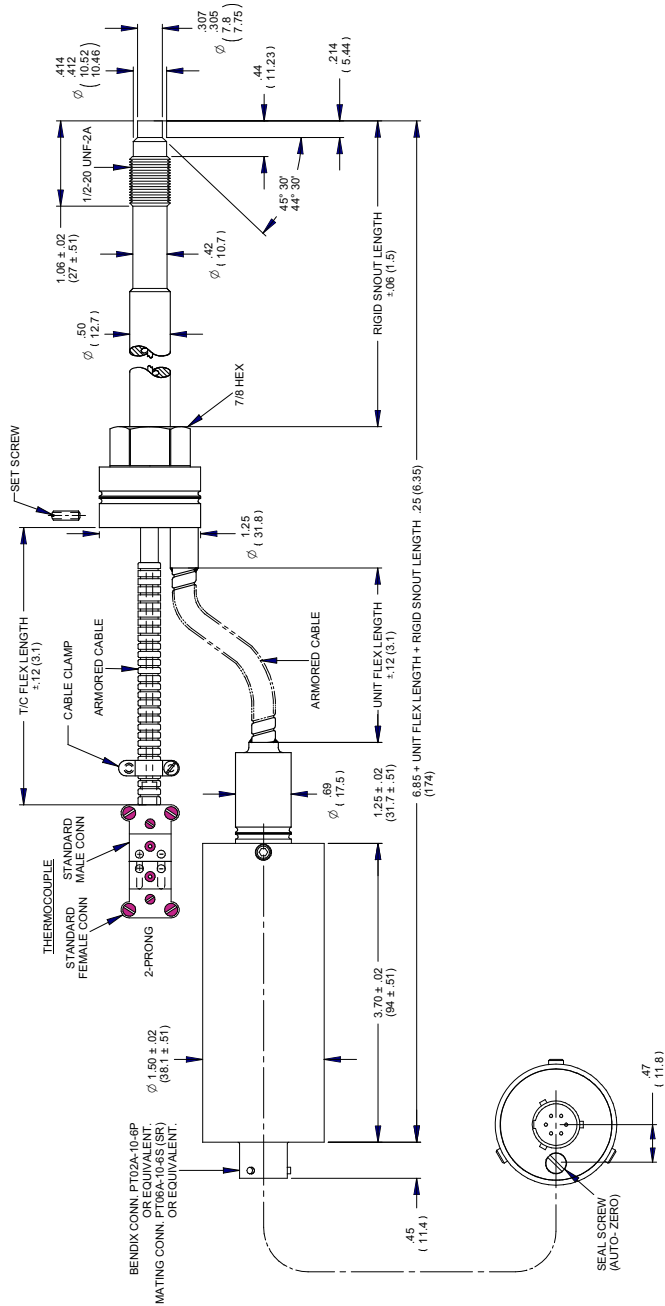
.307
.305
$\varnothing$ ( 7.8
7.75 )

.414
.412
$\varnothing$ ( 10.52
10.46 )

.44
( 11.23 )

.214
( 5.44 )

1/2-20 UNF-2A

45° 30'
44° 30'

1.06 ± .02
(27 ± .51)

$\varnothing$ .42
( 10.7 )

$\varnothing$ .50
( 12.7 )

RIGID SNOUT LENGTH
±.06 (1.5)

7/8 HEX

SET SCREW

1.25
( 31.8 )

T/C FLEX LENGTH
±.12 (3.1)

CABLE CLAMP

ARMORED CABLE

ARMORED CABLE

UNIT FLEX LENGTH
±.12 (3.1)

6.85 + UNIT FLEX LENGTH + RIGID SNOUT LENGTH .25 (6.35)
(174)

THERMOCOUPLE

STANDARD
MALE CONN

STANDARD
FEMALE CONN

2-PRONG

$\varnothing$ .69
( 17.5 )

1.25 ± .02
(31.7 ± .51)

3.70 ± .02
(94 ± .51)

$\varnothing$ 1.50 ± .02
(38.1 ± .51)

BENDIX CONN. PT02A-10-6P
OR EQUIVALENT.
MATING CONN. PT06A-10-6S (SR)
OR EQUIVALENT.

.45
( 11.4 )

SEAL SCREW
(AUTO- ZERO)

.47
( 11.8 )